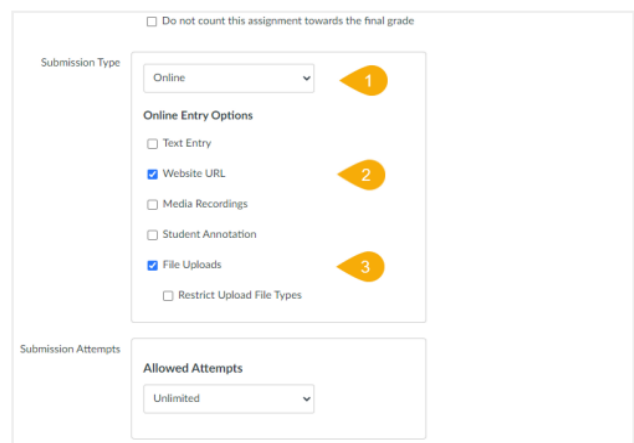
Do not count this assignment towards the final grade

Submission Type

Online

1

Online Entry Options

Text Entry

Website URL

2

Media Recordings

Student Annotation

File Uploads

3

Restrict Upload File Types

Submission Attempts

Allowed Attempts

Unlimited